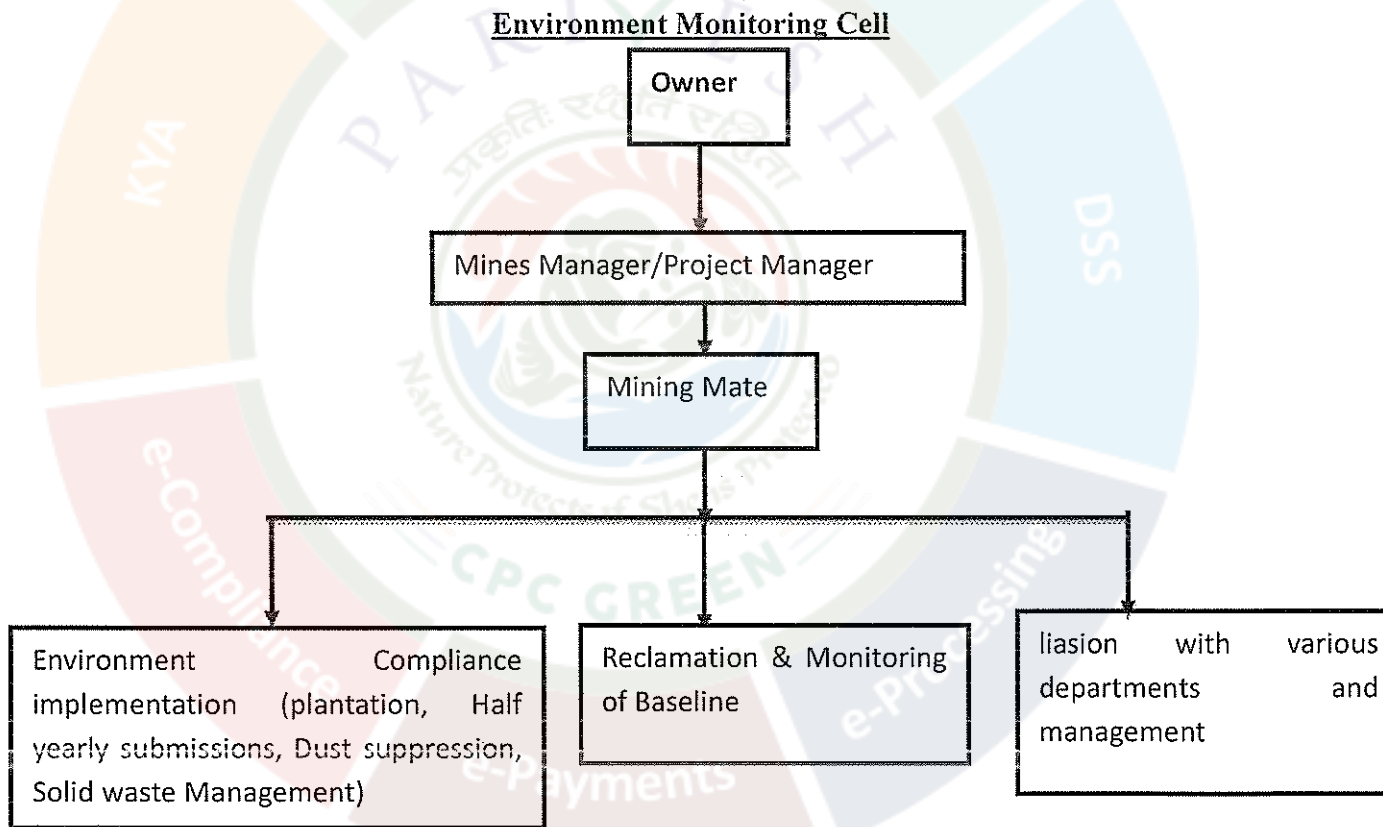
Environment Monitoring Cell

Owner

Mines Manager/Project Manager

Mining Mate

Environment Compliance implementation (plantation, Half yearly submissions, Dust suppression, Solid waste Management)

Reclamation & Monitoring of Baseline

liasion with various departments and management

KYA

PARIVESH

प्रकृति रक्षति रक्षिता

Nature Protects if She is Protected

CPC GREEN

DSS

e-Compliance

e-Processing

e-Payments